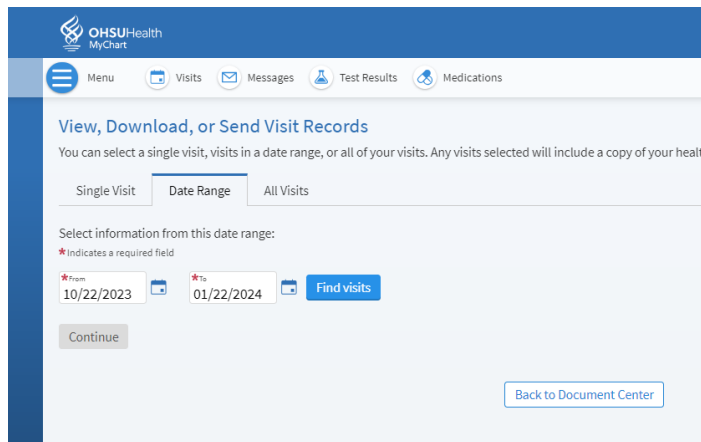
OHSUHealth
MyChart

Menu Visits Messages Test Results Medications

View, Download, or Send Visit Records

You can select a single visit, visits in a date range, or all of your visits. Any visits selected will include a copy of your healt

Single Visit Date Range All Visits

Select information from this date range:

*Indicates a required field

*From
10/22/2023

*To
01/22/2024

Find visits

Continue

Back to Document Center